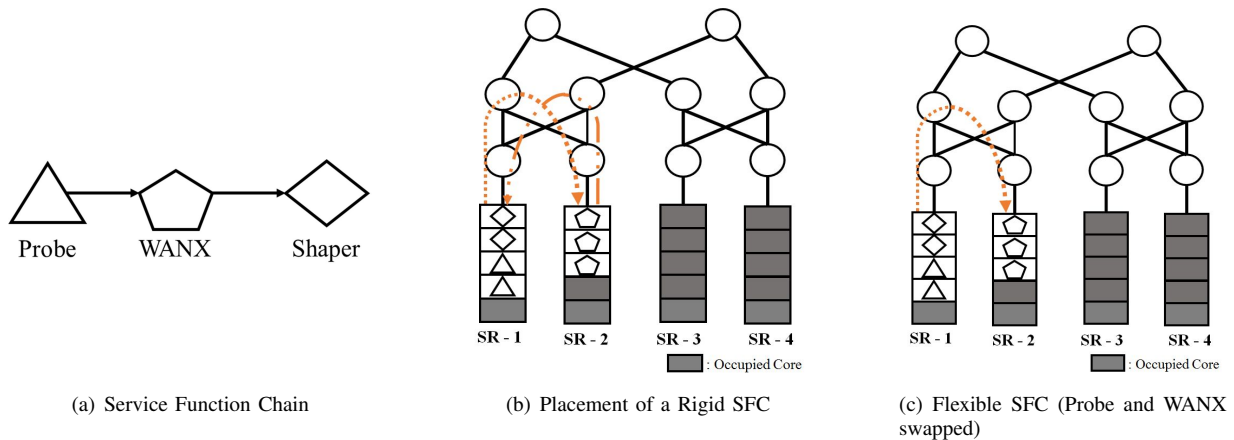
Probe

WANX

Shaper

(a) Service Function Chain

SR - 1

SR - 2

SR - 3

SR - 4

: Occupied Core

(b) Placement of a Rigid SFC

SR - 1

SR - 2

SR - 3

SR - 4

: Occupied Core

(c) Flexible SFC (Probe and WANX swapped)